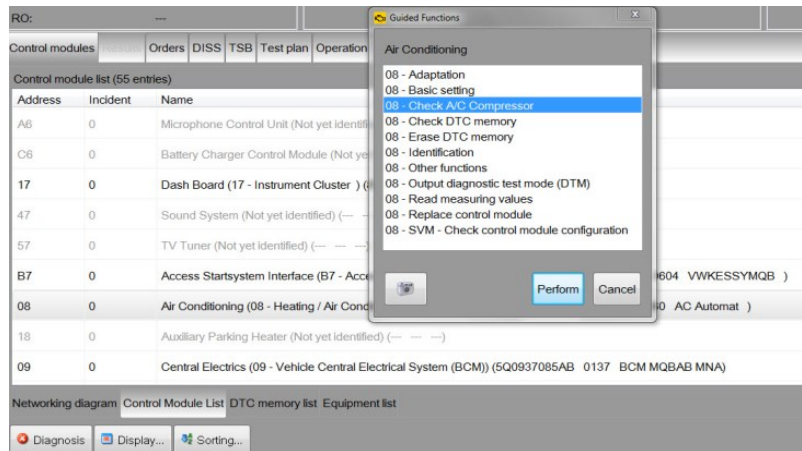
RO: ---

Control modules | Results | Orders | DISS | TSB | Test plan | Operation

Control module list (55 entries)

| Address | Incident | Name |
|---|---|---|
| A6 | 0 | Microphone Control Unit (Not yet identifi |
| C6 | 0 | Battery Charger Control Module (Not ye |
| 17 | 0 | Dash Board (17 - Instrument Cluster ) ( |
| 47 | 0 | Sound System (Not yet identified) (--- --- |
| 57 | 0 | TV Tuner (Not yet identified) (--- --- --- |
| B7 | 0 | Access Startsystem Interface (B7 - Acce ... 9604 VWKESSYMQB ) |
| 08 | 0 | Air Conditioning (08 - Heating / Air Cond ... 0 AC Automat ) |
| 18 | 0 | Auxiliary Parking Heater (Not yet identified) (--- --- ---) |
| 09 | 0 | Central Electrics (09 - Vehicle Central Electrical System (BCM)) (5Q0937085AB 0137 BCM MQBAB MNA) |

Networking diagram | Control Module List | DTC memory list | Equipment list

Diagnosis | Display... | Sorting...

Guided Functions

Air Conditioning

08 - Adaptation
08 - Basic setting
08 - Check A/C Compressor
08 - Check DTC memory
08 - Erase DTC memory
08 - Identification
08 - Other functions
08 - Output diagnostic test mode (DTM)
08 - Read measuring values
08 - Replace control module
08 - SVM - Check control module configuration

Perform | Cancel